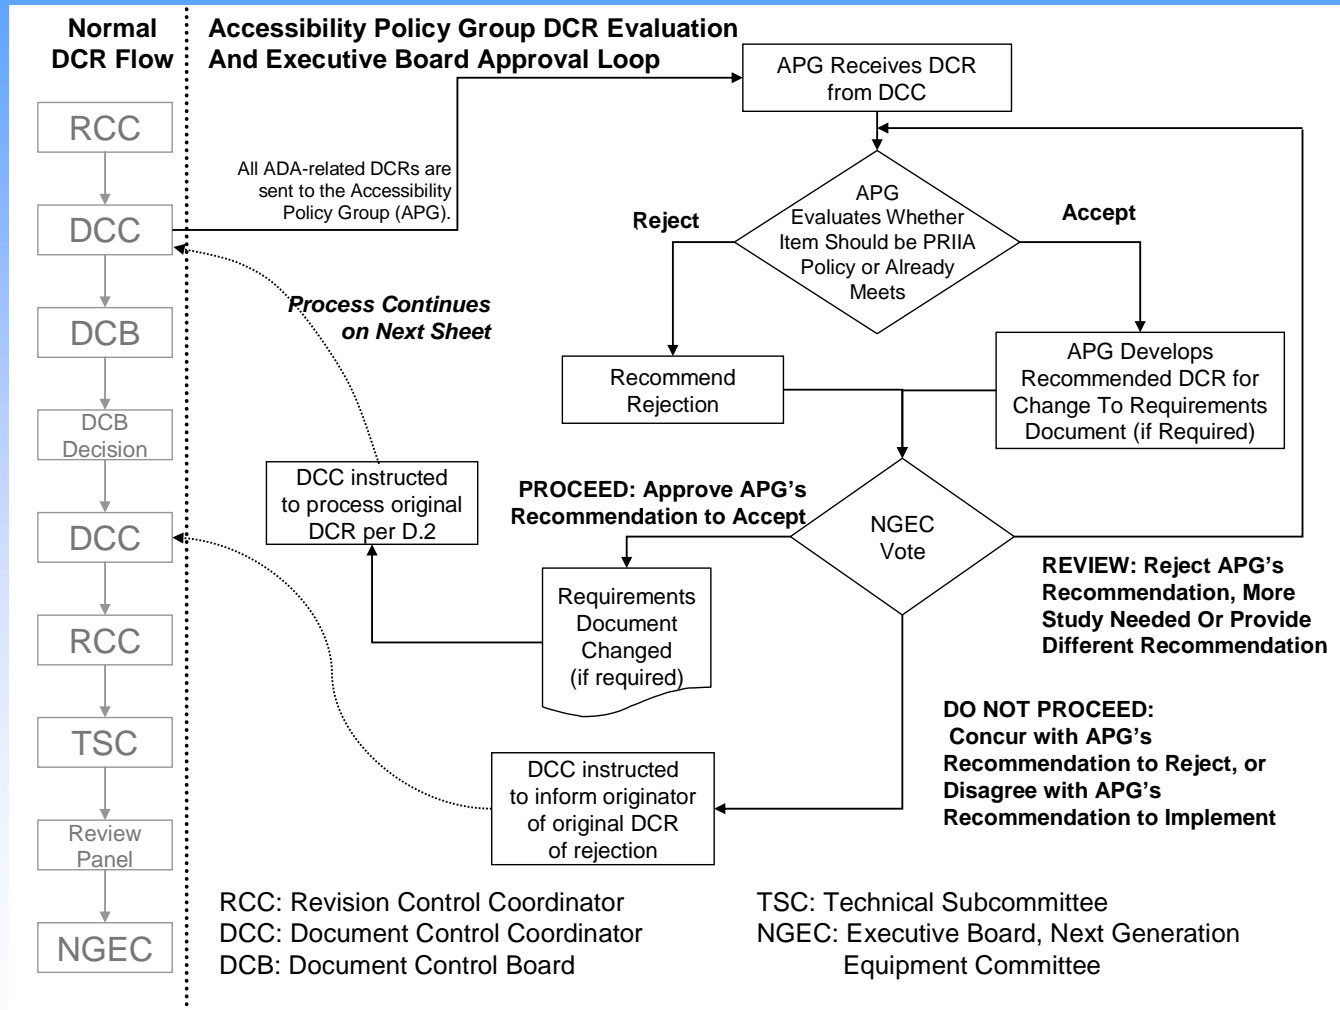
Normal DCR Flow

RCC

DCC

DCB

DCB Decision

DCC

RCC

TSC

Review Panel

NGEC

Accessibility Policy Group DCR Evaluation And Executive Board Approval Loop

All ADA-related DCRs are sent to the Accessibility Policy Group (APG).

APG Receives DCR from DCC

APG Evaluates Whether Item Should be PRIIA Policy or Already Meets

Reject

Accept

Recommend Rejection

APG Develops Recommended DCR for Change To Requirements Document (if Required)

Process Continues on Next Sheet

DCC instructed to process original DCR per D.2

PROCEED: Approve APG's Recommendation to Accept

NGEC Vote

REVIEW: Reject APG's Recommendation, More Study Needed Or Provide Different Recommendation

Requirements Document Changed (if required)

DO NOT PROCEED: Concur with APG's Recommendation to Reject, or Disagree with APG's Recommendation to Implement

DCC instructed to inform originator of original DCR of rejection

RCC: Revision Control Coordinator
DCC: Document Control Coordinator
DCB: Document Control Board

TSC: Technical Subcommittee
NGEC: Executive Board, Next Generation Equipment Committee